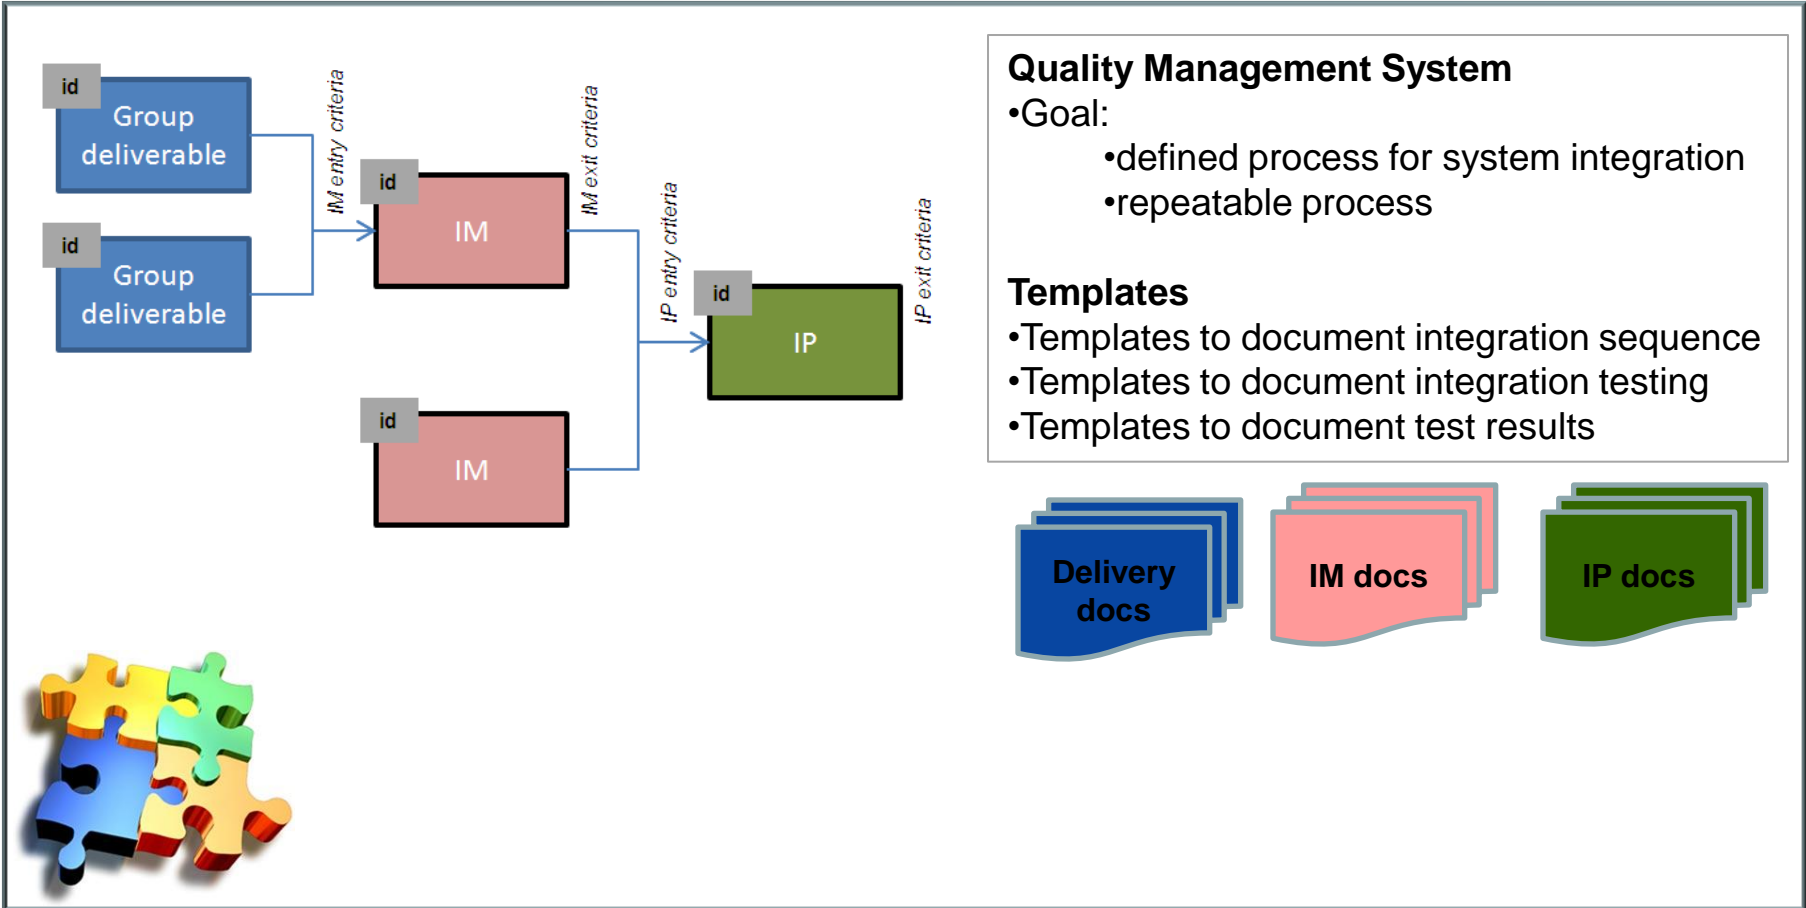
id
Group deliverable

id
Group deliverable

IM entry criteria

id
IM

IM exit criteria

id
IM

IP entry criteria

id
IP

IP exit criteria

Quality Management System
•Goal:
•defined process for system integration
•repeatable process

Templates
•Templates to document integration sequence
•Templates to document integration testing
•Templates to document test results

Delivery docs

IM docs

IP docs